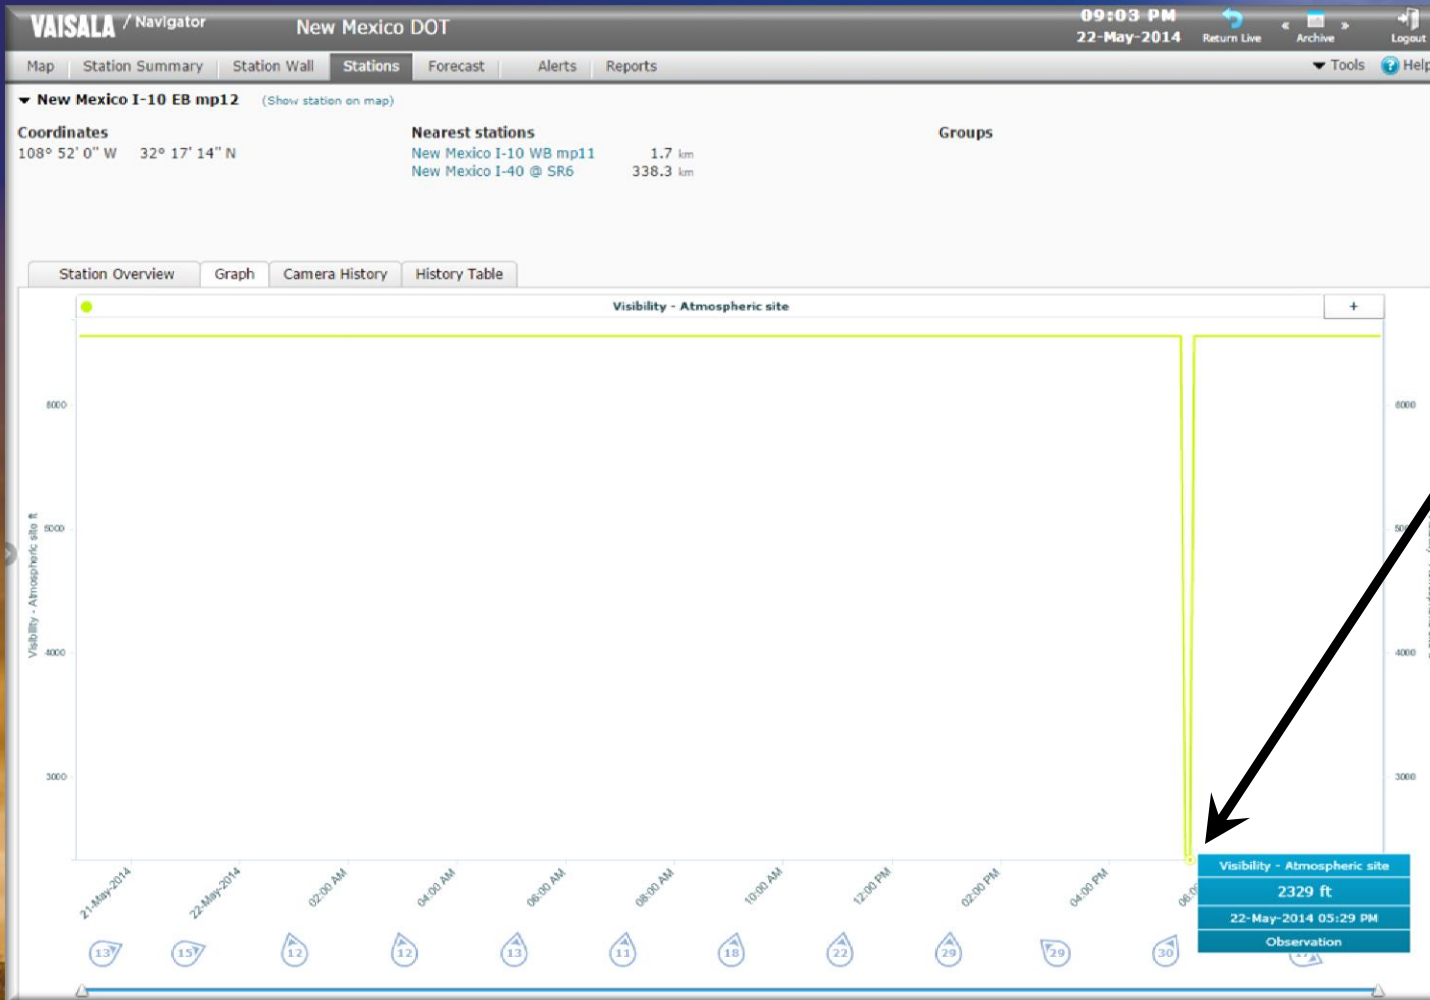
VAISALA / Navigator New Mexico DOT 09:03 PM 22-May-2014 Return Live « Archive » Logout

Map | Station Summary | Station Wall | Stations | Forecast | Alerts | Reports | Tools | Help

New Mexico I-10 EB mp12 (Show station on map)

Coordinates
108° 52' 0" W 32° 17' 14" N

Nearest stations
New Mexico I-10 WB mp11 1.7 km
New Mexico I-40 @ SR6 338.3 km

Groups

Station Overview | Graph | Camera History | History Table

Visibility - Atmospheric site +

Visibility - Atmospheric site ft

6000
5000
4000
3000

6000
5000
4000
3000

21-May-2014
22-May-2014
02:00 AM
04:00 AM
06:00 AM
08:00 AM
10:00 AM
12:00 PM
02:00 PM
04:00 PM
06:0

13 15 12 12 13 11 18 22 29 29 30

Visibility - Atmospheric site
2329 ft
22-May-2014 05:29 PM
Observation